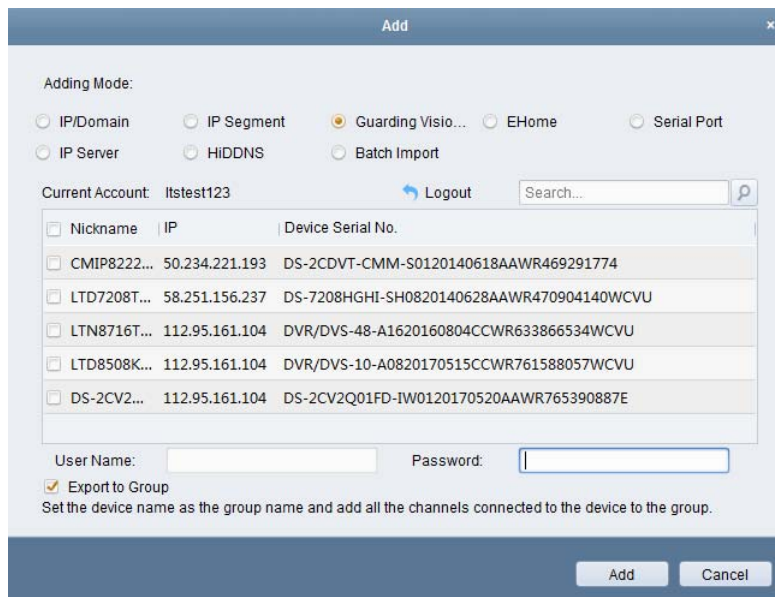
Add

Adding Mode:

IP/Domain
IP Segment
Guarding Visio...
EHome
Serial Port
IP Server
HiDDNS
Batch Import

Current Account: ltstest123
Logout
Search...

| Nickname | IP | Device Serial No. |
|---|---|---|
| CMIP8222... | 50.234.221.193 | DS-2CDVT-CMM-S0120140618AAWR469291774 |
| LTD7208T... | 58.251.156.237 | DS-7208HGHI-SH0820140628AAWR470904140WCVU |
| LTN8716T... | 112.95.161.104 | DVR/DVS-48-A1620160804CCWR633866534WCVU |
| LTD8508K... | 112.95.161.104 | DVR/DVS-10-A0820170515CCWR761588057WCVU |
| DS-2CV2... | 112.95.161.104 | DS-2CV2Q01FD-IW0120170520AAWR765390887E |

User Name:
Password:

Export to Group
Set the device name as the group name and add all the channels connected to the device to the group.

Add
Cancel